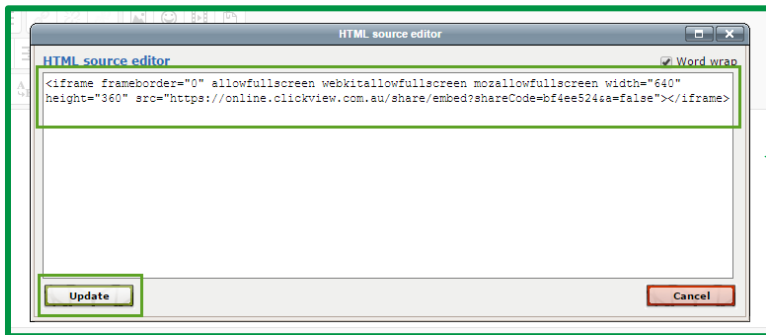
HTML source editor

HTML source editor

Word wrap

<iframe frameborder="0" allowfullscreen webkitallowfullscreen mozallowfullscreen width="640" height="360" src="https://online.clickview.com.au/share/embed?shareCode=bf4ee524&a=false"></iframe>

Update

Cancel